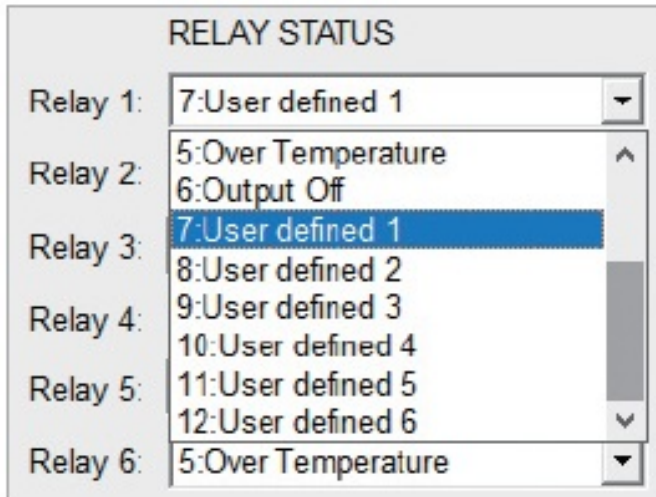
RELAY STATUS

Relay 1: 7:User defined 1

Relay 2:

Relay 3:

Relay 4:

Relay 5:

Relay 6: 5:Over Temperature

5:Over Temperature
6:Output Off
7:User defined 1
8:User defined 2
9:User defined 3
10:User defined 4
11:User defined 5
12:User defined 6